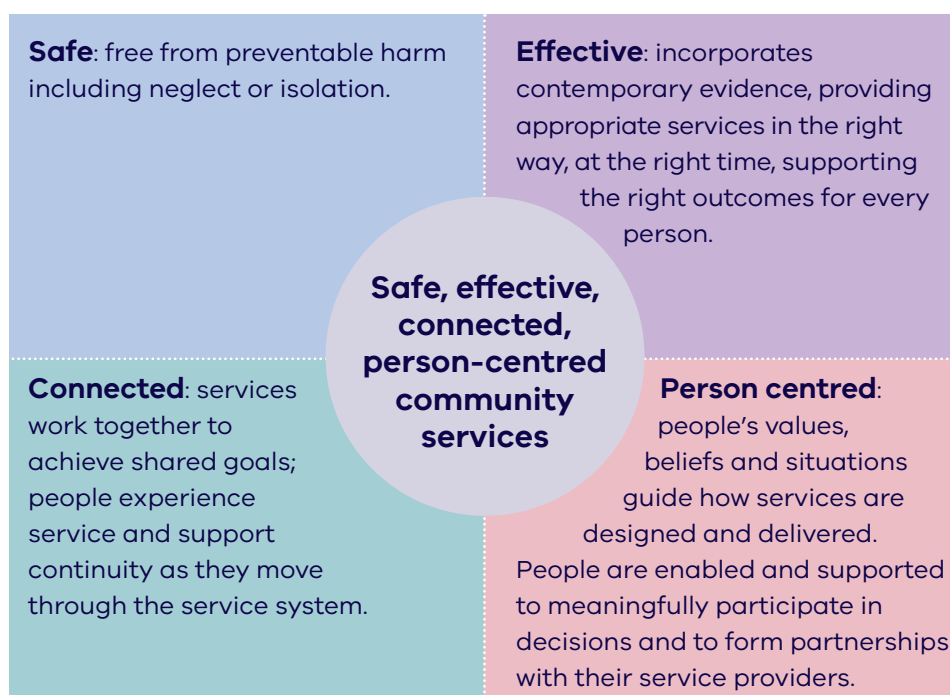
**Safe**: free from preventable harm including neglect or isolation.

**Effective**: incorporates contemporary evidence, providing appropriate services in the right way, at the right time, supporting the right outcomes for every person.

**Safe, effective, connected, person-centred community services**

**Connected**: services work together to achieve shared goals; people experience service and support continuity as they move through the service system.

**Person centred**: people's values, beliefs and situations guide how services are designed and delivered. People are enabled and supported to meaningfully participate in decisions and to form partnerships with their service providers.